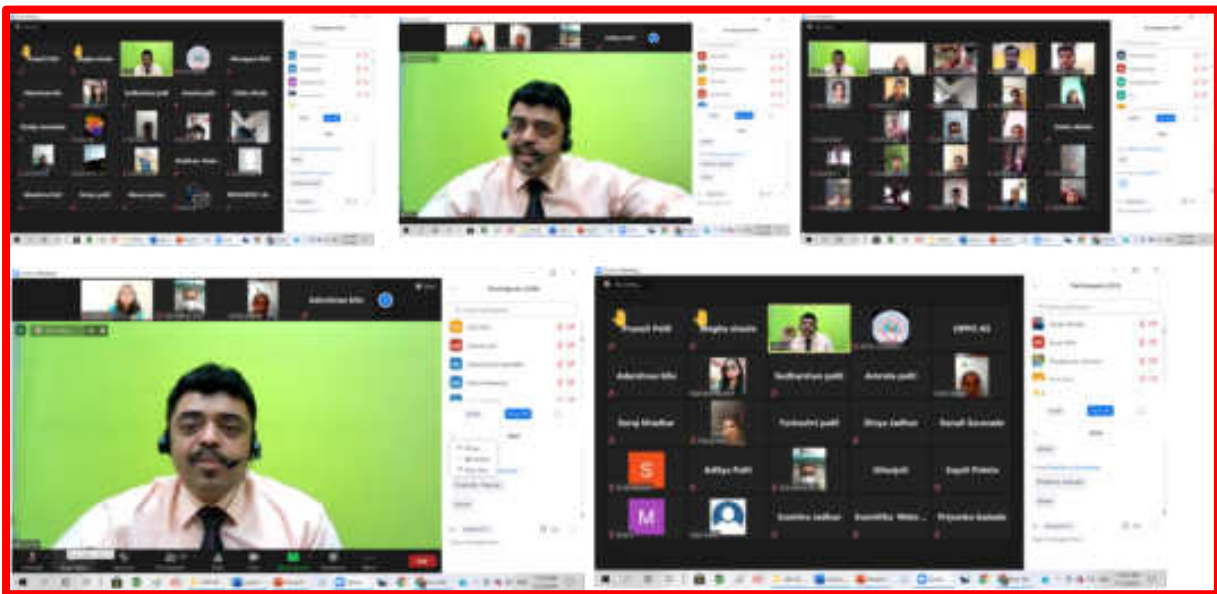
Pranali Patil
Megha shinde
CPPIC AS
Adarshnee bhi
Sudharshan patil
Amruta patil
Suraj bhadkar
Yashashri patil
Shiya Jadhav
Sonali Sonawale
S
Aditya Patil
Shivajali
Sayali Pokale
M
Sumitra Jadhav
Swarnlika Mete
Priyanka kadam
Adarshnee bhi
Participants